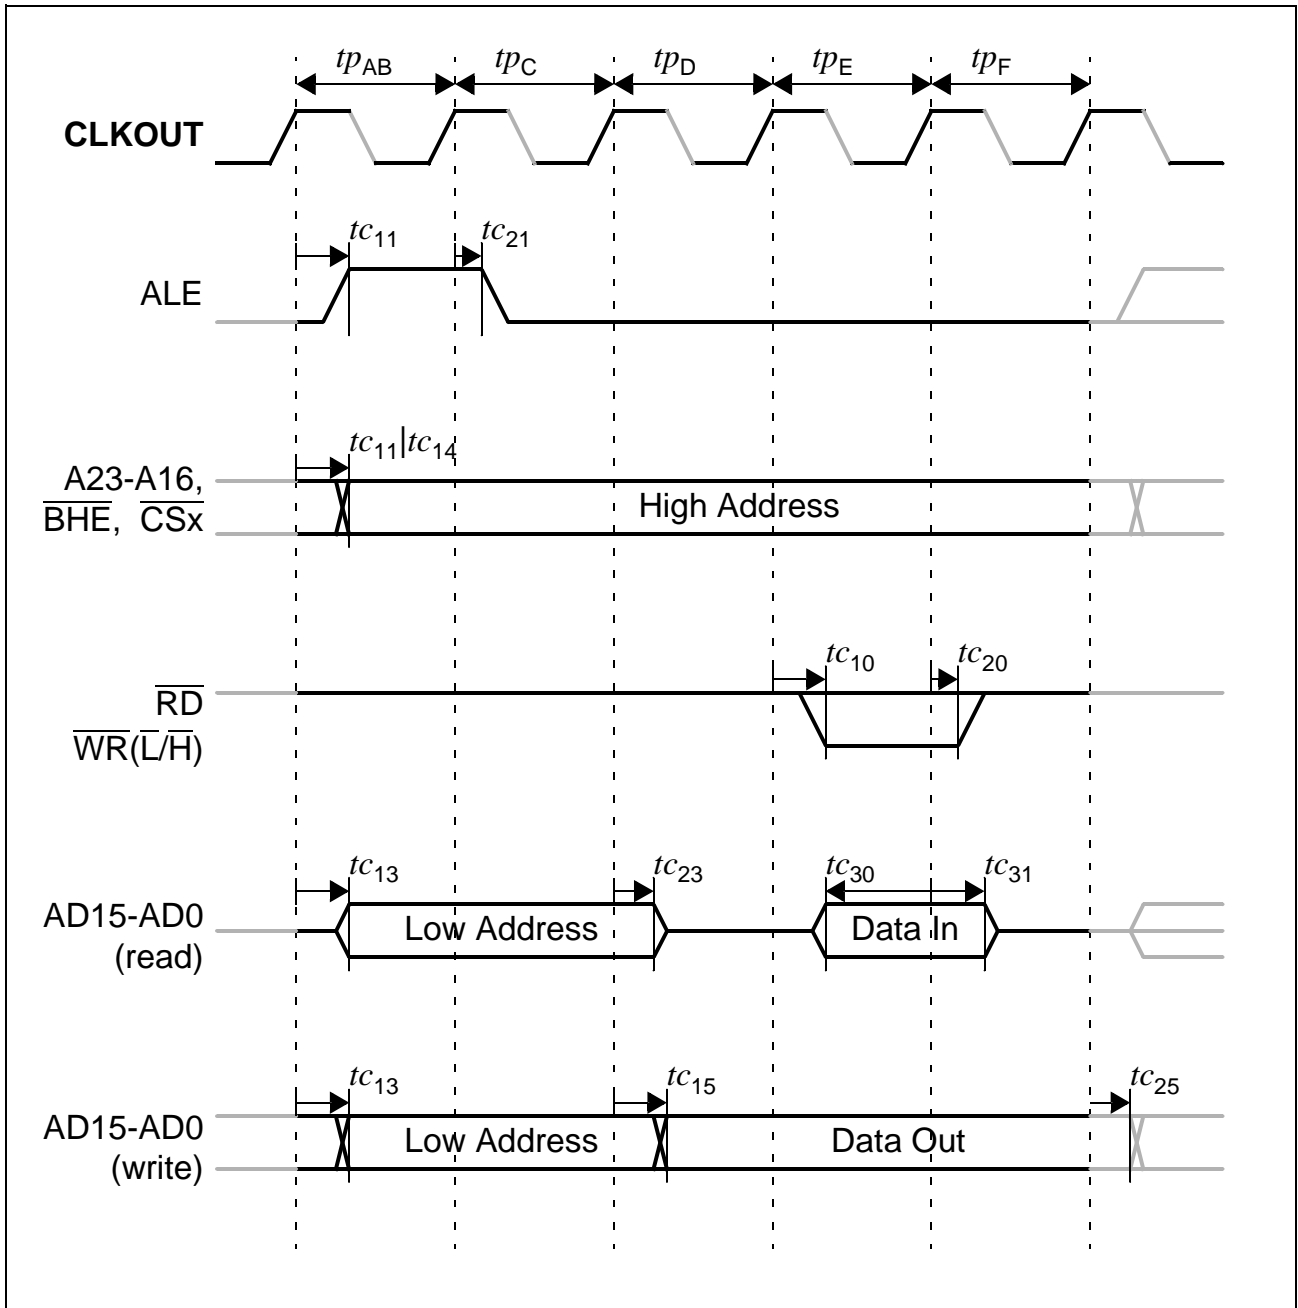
$tp_{AB}$ $tp_{C}$ $tp_{D}$ $tp_{E}$ $tp_{F}$

CLKOUT

$tc_{11}$ $tc_{21}$

ALE

$tc_{11}|tc_{14}$

A23-A16, $\overline{BHE}$, $\overline{CSx}$

High Address

$tc_{10}$ $tc_{20}$

$\overline{RD}$
$\overline{WR}(\overline{L}/\overline{H})$

$tc_{13}$ $tc_{23}$ $tc_{30}$ $tc_{31}$

AD15-AD0 (read)

Low Address

Data In

$tc_{13}$ $tc_{15}$ $tc_{25}$

AD15-AD0 (write)

Low Address

Data Out